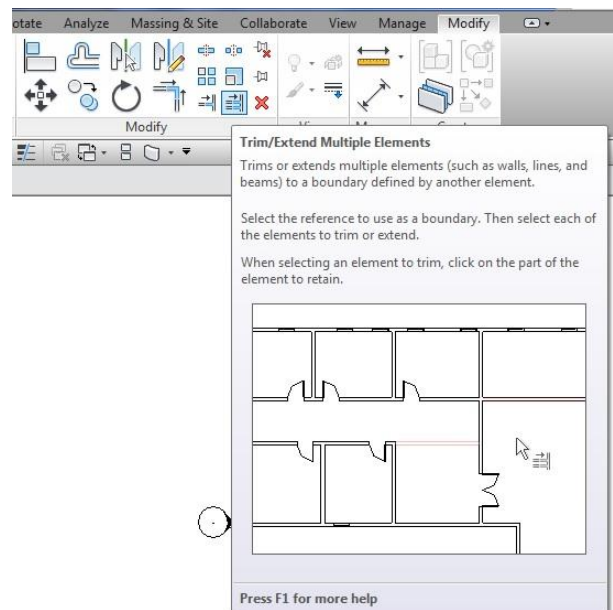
otate Analyze Massing & Site Collaborate View Manage Modify

Modify

Trim/Extend Multiple Elements

Trims or extends multiple elements (such as walls, lines, and beams) to a boundary defined by another element.

Select the reference to use as a boundary. Then select each of the elements to trim or extend.

When selecting an element to trim, click on the part of the element to retain.

Press F1 for more help